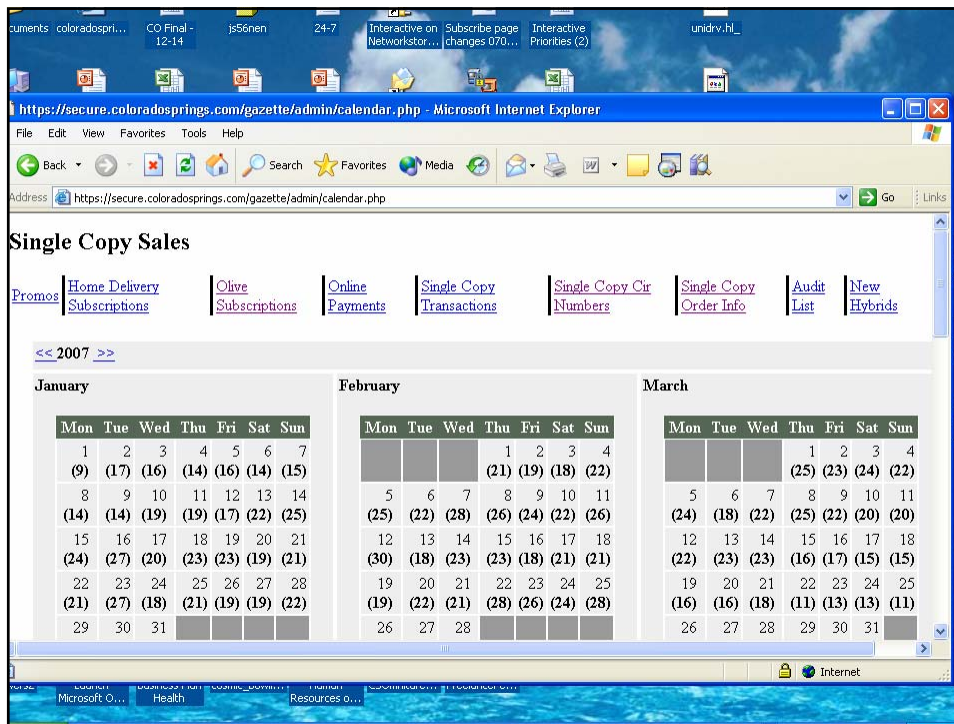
cuments coloradospri... CO Final - 12-14 js56nen 24-7 Interactive on Networkstor... Subscribe page changes 070... Interactive Priorities (2) unidrv.hl_

https://secure.coloradosprings.com/gazette/admin/calendar.php - Microsoft Internet Explorer

File Edit View Favorites Tools Help

Back Search Favorites Media

Address https://secure.coloradosprings.com/gazette/admin/calendar.php Go Links

Single Copy Sales

Promos | Home Delivery Subscriptions | Olive Subscriptions | Online Payments | Single Copy Transactions | Single Copy Cir Numbers | Single Copy Order Info | Audit List | New Hybrids

<< 2007 >>

January

| Mon | Tue | Wed | Thu | Fri | Sat | Sun |
|---|---|---|---|---|---|---|
| 1 (9) | 2 (17) | 3 (16) | 4 (14) | 5 (16) | 6 (14) | 7 (15) |
| 8 (14) | 9 (14) | 10 (19) | 11 (19) | 12 (17) | 13 (22) | 14 (25) |
| 15 (24) | 16 (27) | 17 (20) | 18 (23) | 19 (23) | 20 (19) | 21 (21) |
| 22 (21) | 23 (27) | 24 (18) | 25 (21) | 26 (19) | 27 (19) | 28 (22) |
| 29 | 30 | 31 | | | | |

February

| Mon | Tue | Wed | Thu | Fri | Sat | Sun |
|---|---|---|---|---|---|---|
| | | | 1 (21) | 2 (19) | 3 (18) | 4 (22) |
| 5 (25) | 6 (22) | 7 (28) | 8 (26) | 9 (24) | 10 (22) | 11 (26) |
| 12 (30) | 13 (18) | 14 (23) | 15 (23) | 16 (18) | 17 (21) | 18 (21) |
| 19 (19) | 20 (22) | 21 (21) | 22 (28) | 23 (26) | 24 (24) | 25 (28) |
| 26 | 27 | 28 | | | | |

March

| Mon | Tue | Wed | Thu | Fri | Sat | Sun |
|---|---|---|---|---|---|---|
| | | | 1 (25) | 2 (23) | 3 (24) | 4 (22) |
| 5 (24) | 6 (18) | 7 (22) | 8 (25) | 9 (22) | 10 (20) | 11 (20) |
| 12 (22) | 13 (23) | 14 (23) | 15 (16) | 16 (17) | 17 (15) | 18 (15) |
| 19 (16) | 20 (16) | 21 (18) | 22 (11) | 23 (13) | 24 (13) | 25 (11) |
| 26 | 27 | 28 | 29 | 30 | 31 | |

Internet

Microsoft O... Health Resources o...